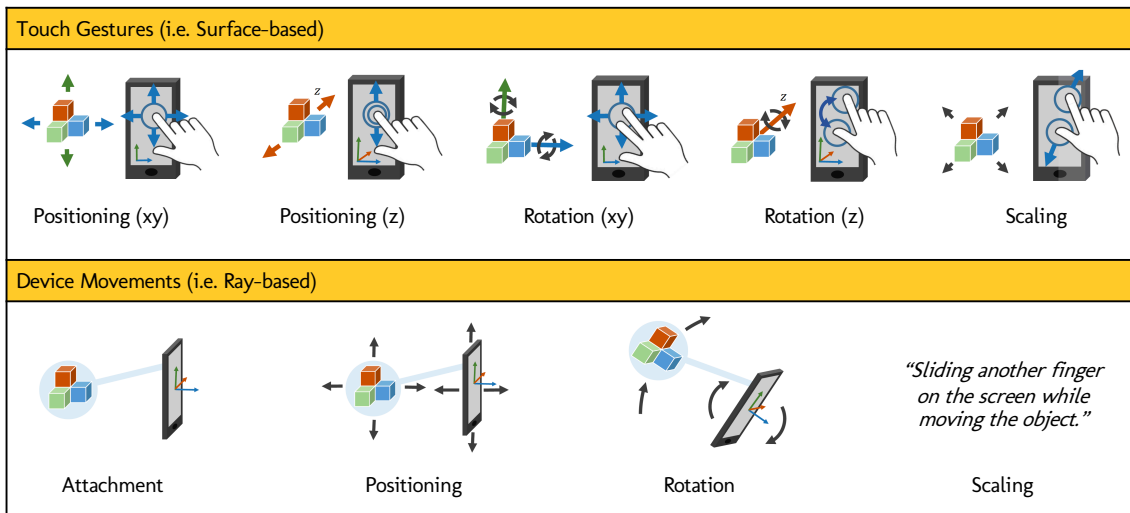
Touch Gestures (i.e. Surface-based)

z

z

Positioning (xy)

Positioning (z)

Rotation (xy)

Rotation (z)

Scaling

Device Movements (i.e. Ray-based)

"Sliding another finger on the screen while moving the object."

Attachment

Positioning

Rotation

Scaling